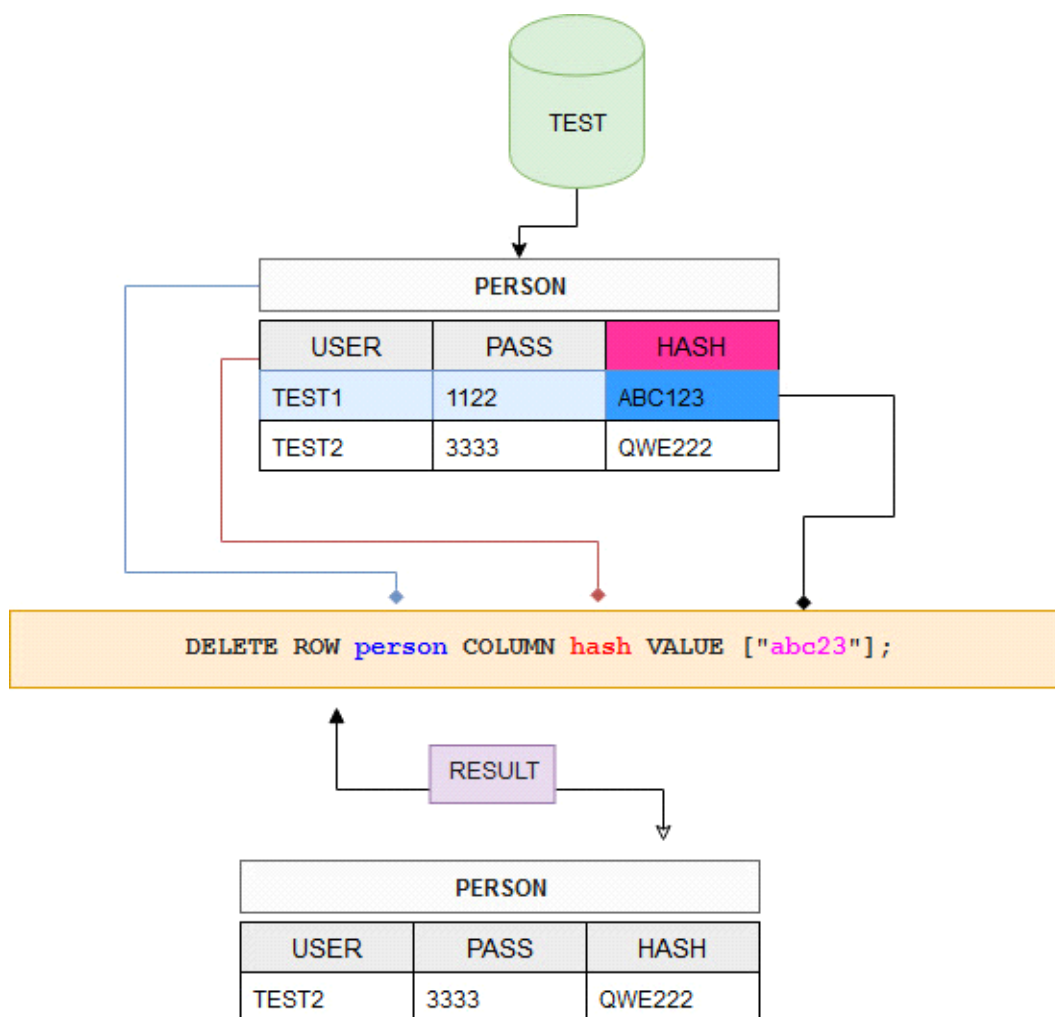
TEST

PERSON

| USER | PASS | HASH |
|---|---|---|
| TEST1 | 1122 | ABC123 |
| TEST2 | 3333 | QWE222 |

DELETE ROW person COLUMN hash VALUE ["abc23"];

RESULT

PERSON

| USER | PASS | HASH |
|---|---|---|
| TEST2 | 3333 | QWE222 |